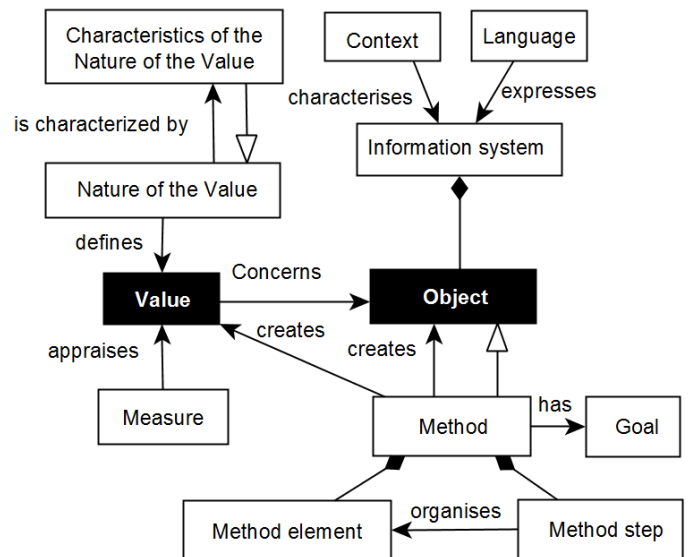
Characteristics of the Nature of the Value

Context

Language

is characterized by

characterises

expresses

Information system

Nature of the Value

defines

Concerns

Value

Object

creates

appraises

creates

has

Measure

Method

Goal

organises

Method element

Method step